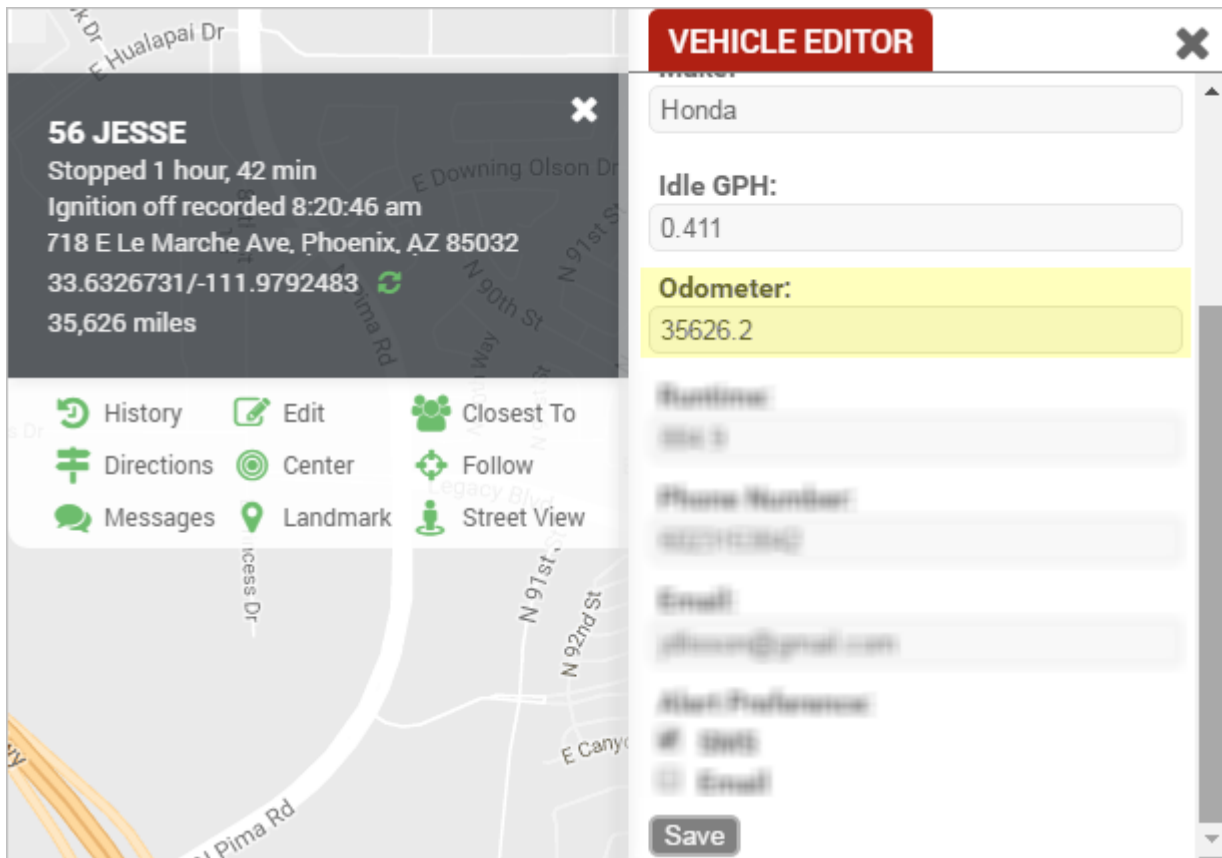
E Hualapai Dr

56 JESSE
Stopped 1 hour, 42 min
Ignition off recorded 8:20:46 am
718 E Le Marche Ave, Phoenix, AZ 85032
33.6326731/-111.9792483
35,626 miles

E Downing Olson Dr
N 91st St
N 90th St
Pima Rd

History
Edit
Closest To
Directions
Center
Follow
Messages
Landmark
Street View

Legacy Blvd
N 91st St
N 92nd St
E Canyo
Pima Rd

VEHICLE EDITOR
Make:
Honda
Idle GPH:
0.411
Odometer:
35626.2
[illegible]
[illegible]
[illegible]
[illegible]
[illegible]
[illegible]
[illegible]
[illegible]
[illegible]
Save